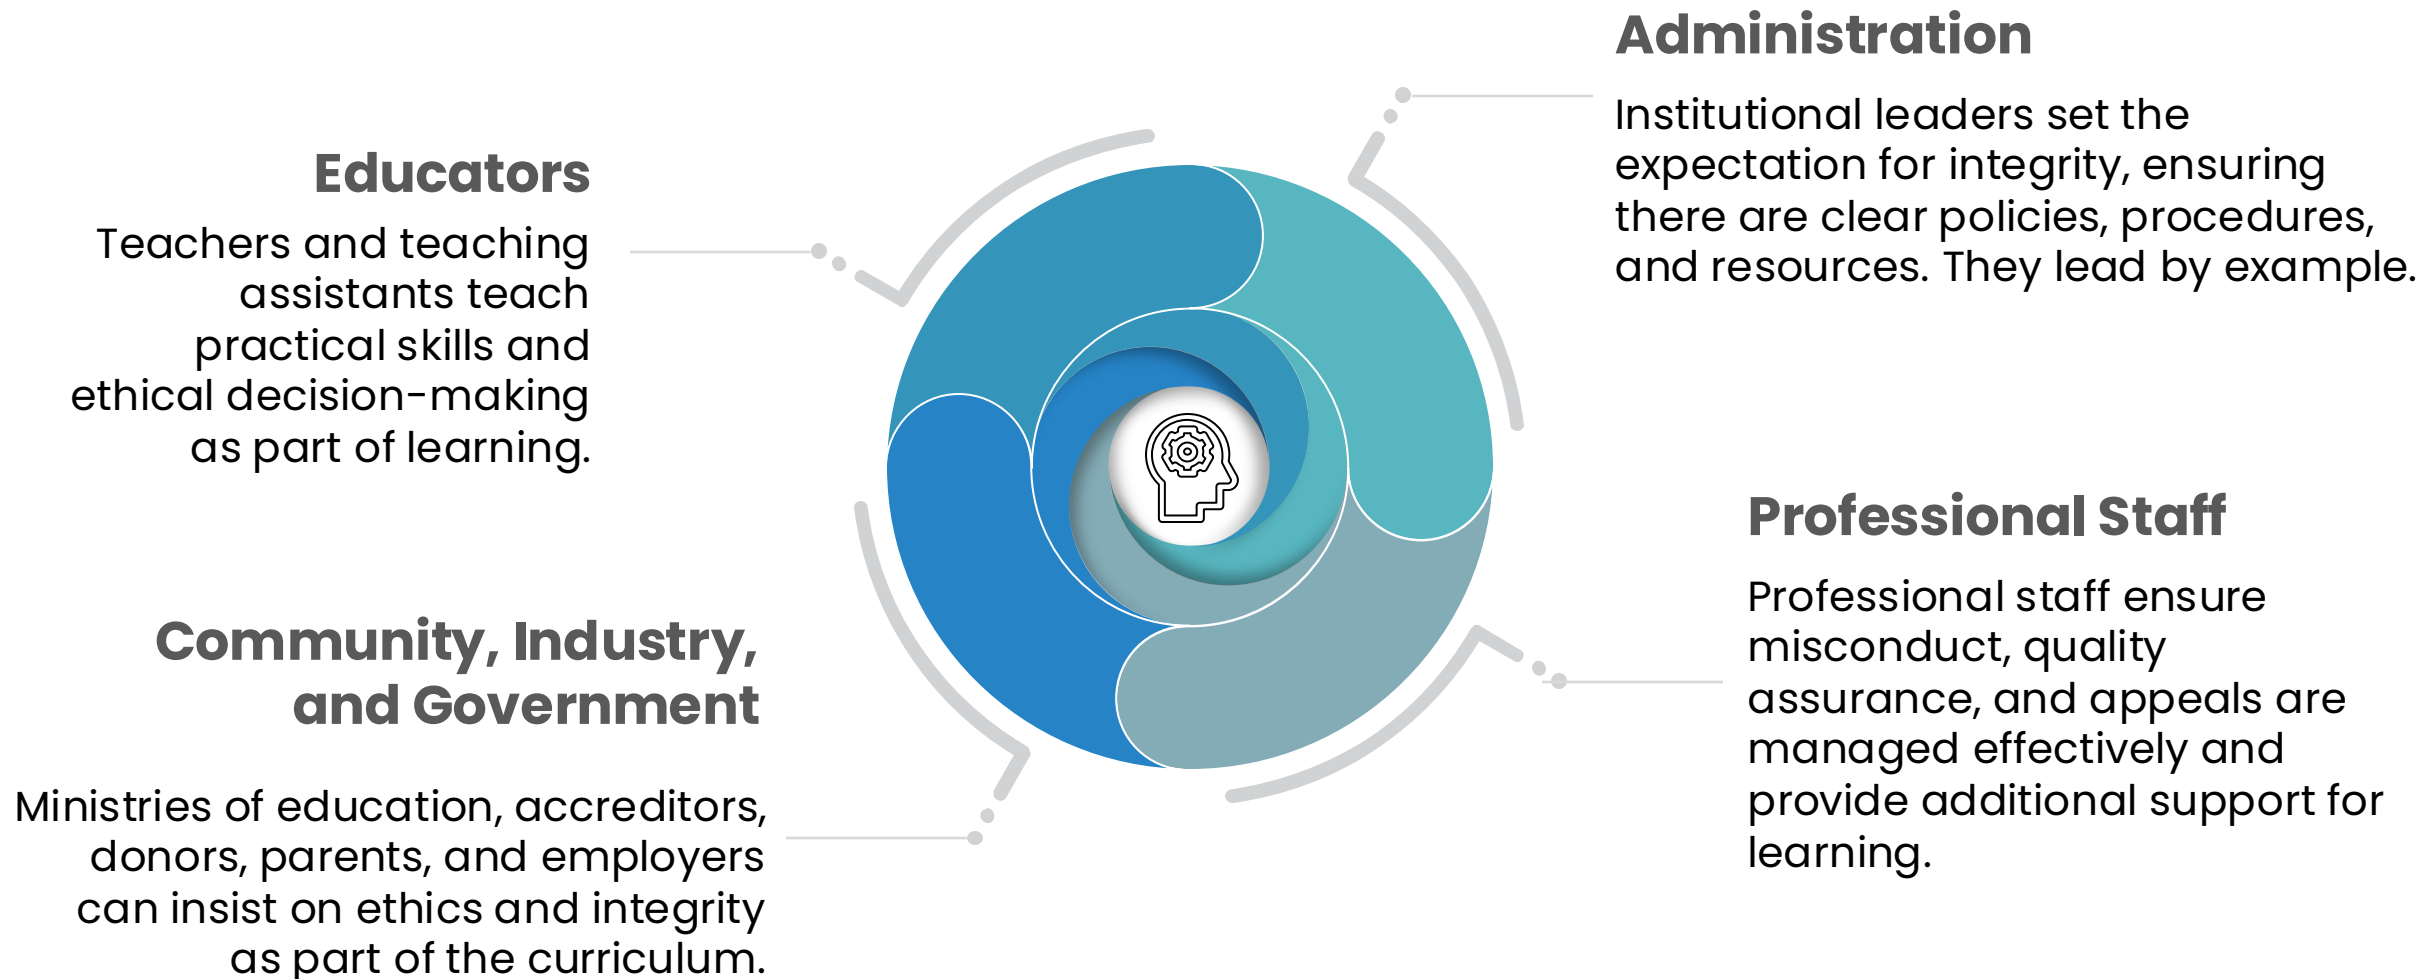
Administration

Institutional leaders set the expectation for integrity, ensuring there are clear policies, procedures, and resources. They lead by example.

Educators

Teachers and teaching assistants teach practical skills and ethical decision-making as part of learning.

Professional Staff

Professional staff ensure misconduct, quality assurance, and appeals are managed effectively and provide additional support for learning.

Community, Industry, and Government

Ministries of education, accreditors, donors, parents, and employers can insist on ethics and integrity as part of the curriculum.